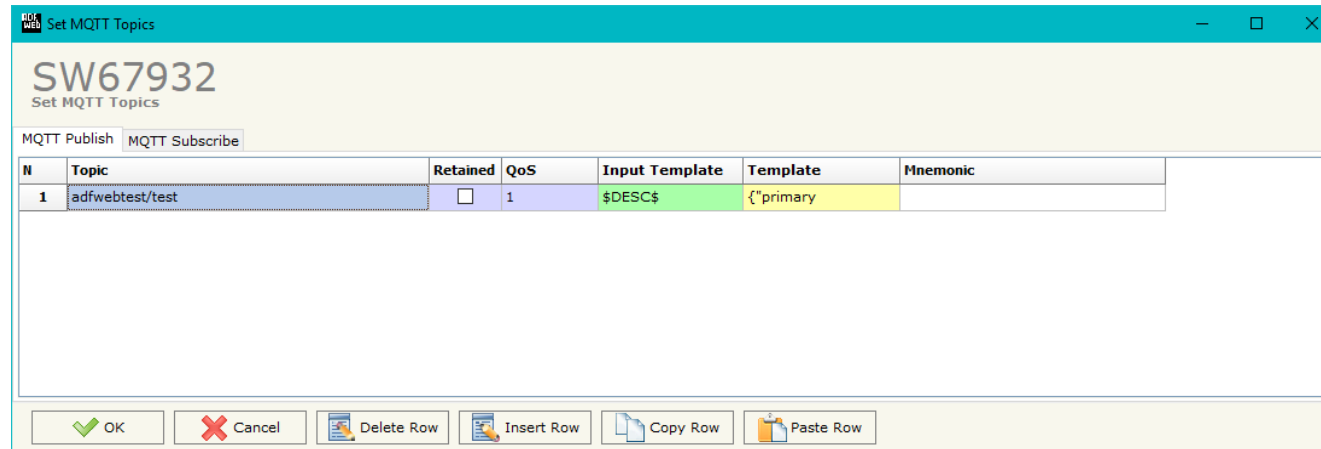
Set MQTT Topics

SW67932
Set MQTT Topics

MQTT Publish | MQTT Subscribe

| N | Topic | Retained | QoS | Input Template | Template | Mnemonic |
|---|---|---|---|---|---|---|
| 1 | adfwebtest/test | ☐ | 1 | $DESC$ | {"primary | |

OK | Cancel | Delete Row | Insert Row | Copy Row | Paste Row